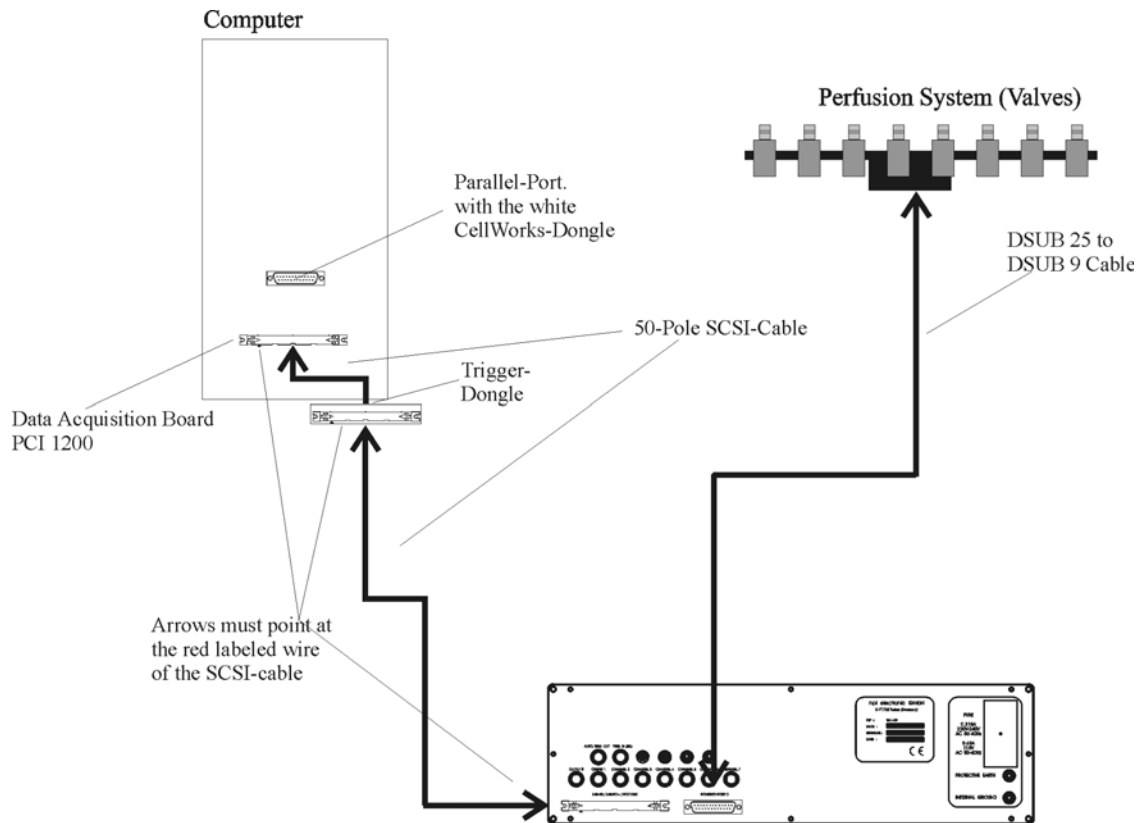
Computer

Perfusion System (Valves)

Parallel-Port. with the white CellWorks-Dongle

DSUB 25 to DSUB 9 Cable

50-Pole SCSI-Cable

Trigger-Dongle

Data Acquisition Board PCI 1200

Arrows must point at the red labeled wire of the SCSI-cable

PROTECTIVE EARTH

INTERNAL GROUND

CE

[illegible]